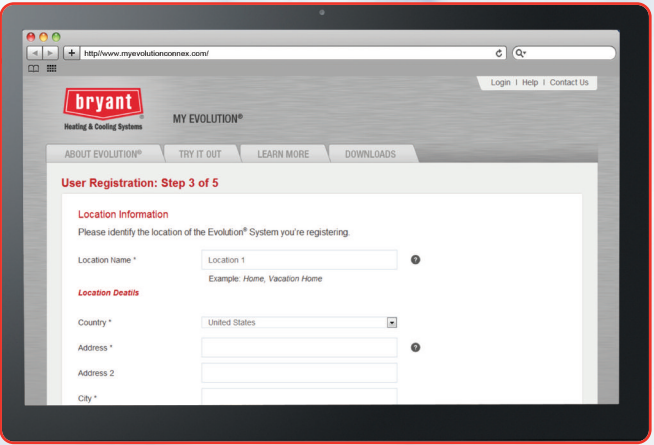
http//www.myevolutionconnex.com/

Login | Help | Contact Us

bryant
Heating & Cooling Systems

MY EVOLUTION®

ABOUT EVOLUTION® | TRY IT OUT | LEARN MORE | DOWNLOADS

User Registration: Step 3 of 5

Location Information

Please identify the location of the Evolution® System you're registering.

Location Name * Location 1

Example: Home, Vacation Home

Location Deatils

Country * United States

Address *

Address 2

City *